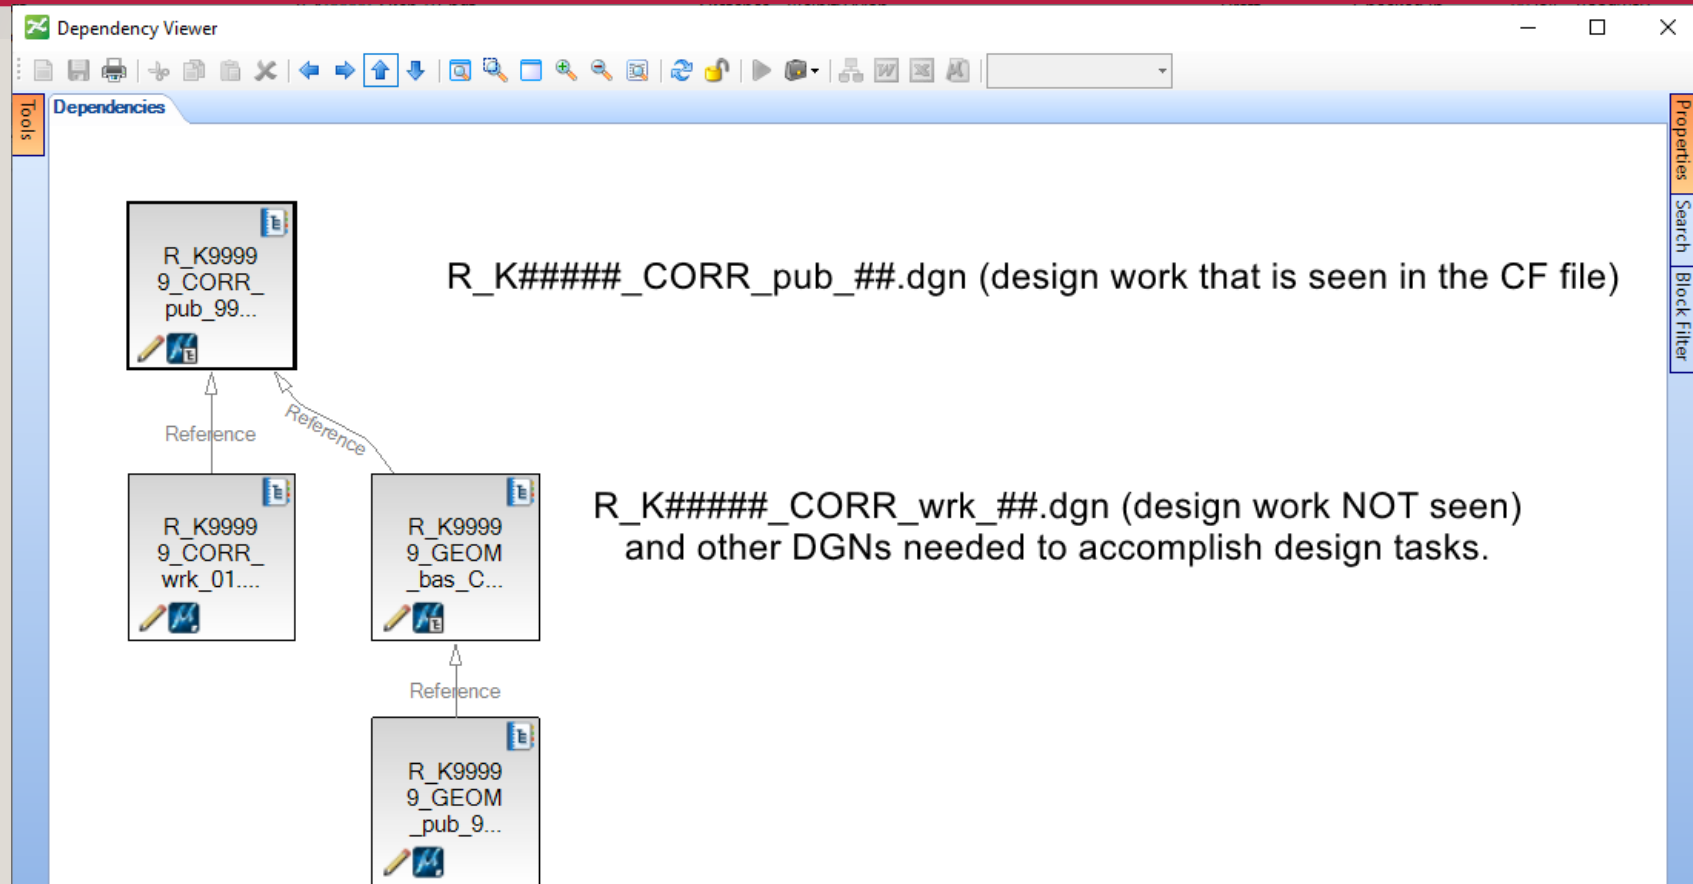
Dependency Viewer

Tools

Dependencies

Properties

Search

Block Filter

R_K99999_CORR_pub_99...

R_K#####_CORR_pub_##.dgn (design work that is seen in the CF file)

Reference

Reference

R_K99999_CORR_wrk_01....

R_K99999_GEOM_bas_C...

R_K#####_CORR_wrk_##.dgn (design work NOT seen) and other DGNs needed to accomplish design tasks.

Reference

R_K99999_GEOM_pub_9...